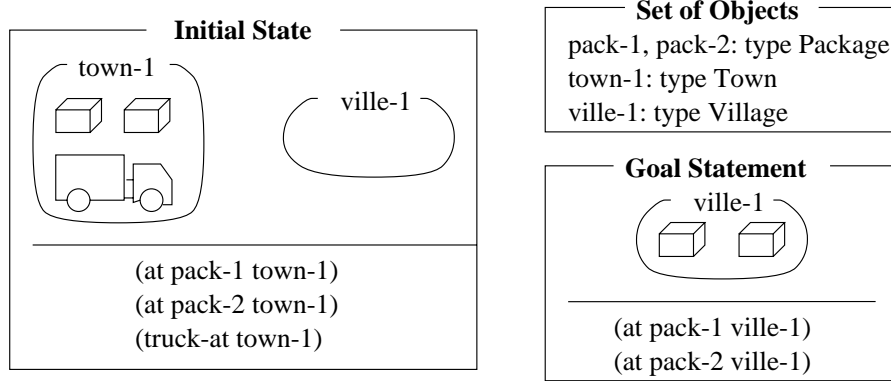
Initial State

town-1

ville-1

(at pack-1 town-1)
(at pack-2 town-1)
(truck-at town-1)

Set of Objects

pack-1, pack-2: type Package
town-1: type Town
ville-1: type Village

Goal Statement

ville-1

(at pack-1 ville-1)
(at pack-2 ville-1)